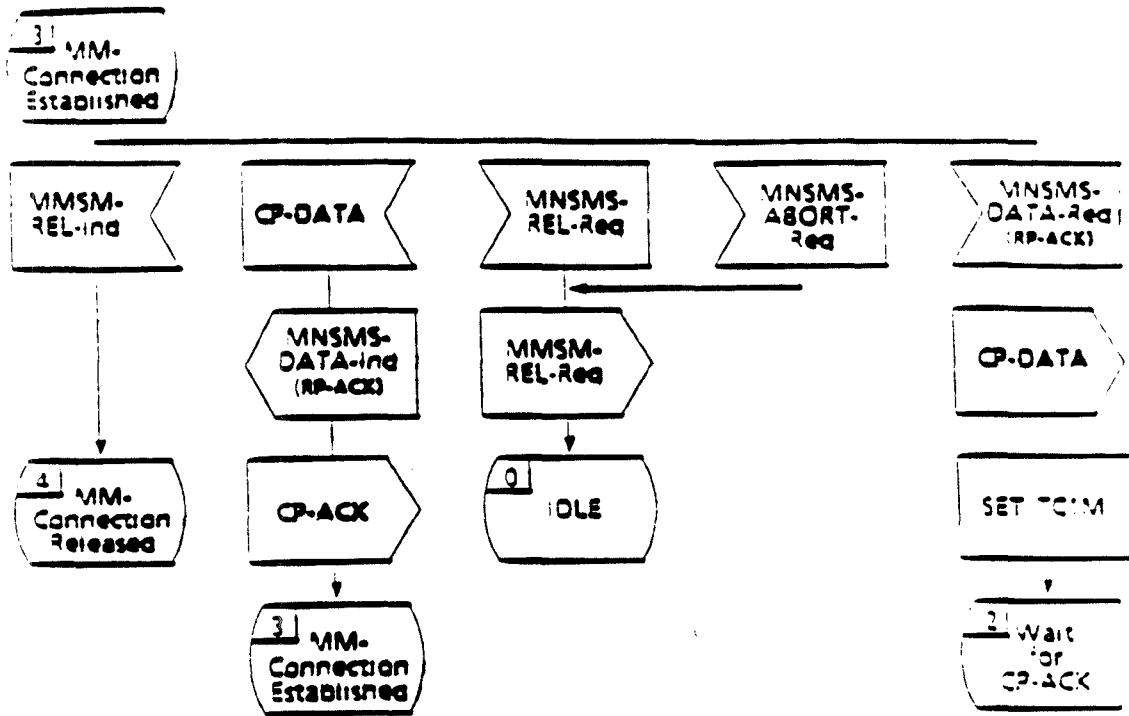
3 MM-Connection Estabiished

MMSM-REL-ind

CP-DATA

MNSMS-REL-Req

MNSMS-ABORT-Req

MNSMS-DATA-Req (RP-ACK)

MNSMS-DATA-ind (RP-ACK)

MMSM-REL-Req

CP-DATA

4 MM-Connection Released

CP-ACK

0 IDLE

SET TC1M

3 MM-Connection Estabiished

2 Wait for CP-ACK